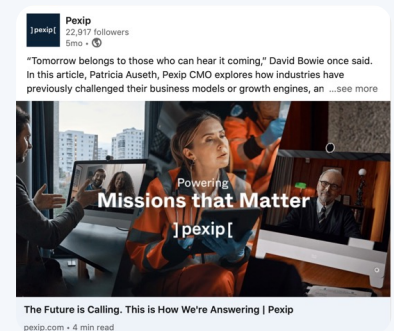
]pexip[

Pexip
22,917 followers
5mo •

"Tomorrow belongs to those who can hear it coming," David Bowie once said. In this article, Patricia Auseth, Pexip CMO explores how industries have previously challenged their business models or growth engines, an ...see more

Powering
Missions that Matter
]pexip[

The Future is Calling. This is How We're Answering | Pexip
pexip.com • 4 min read